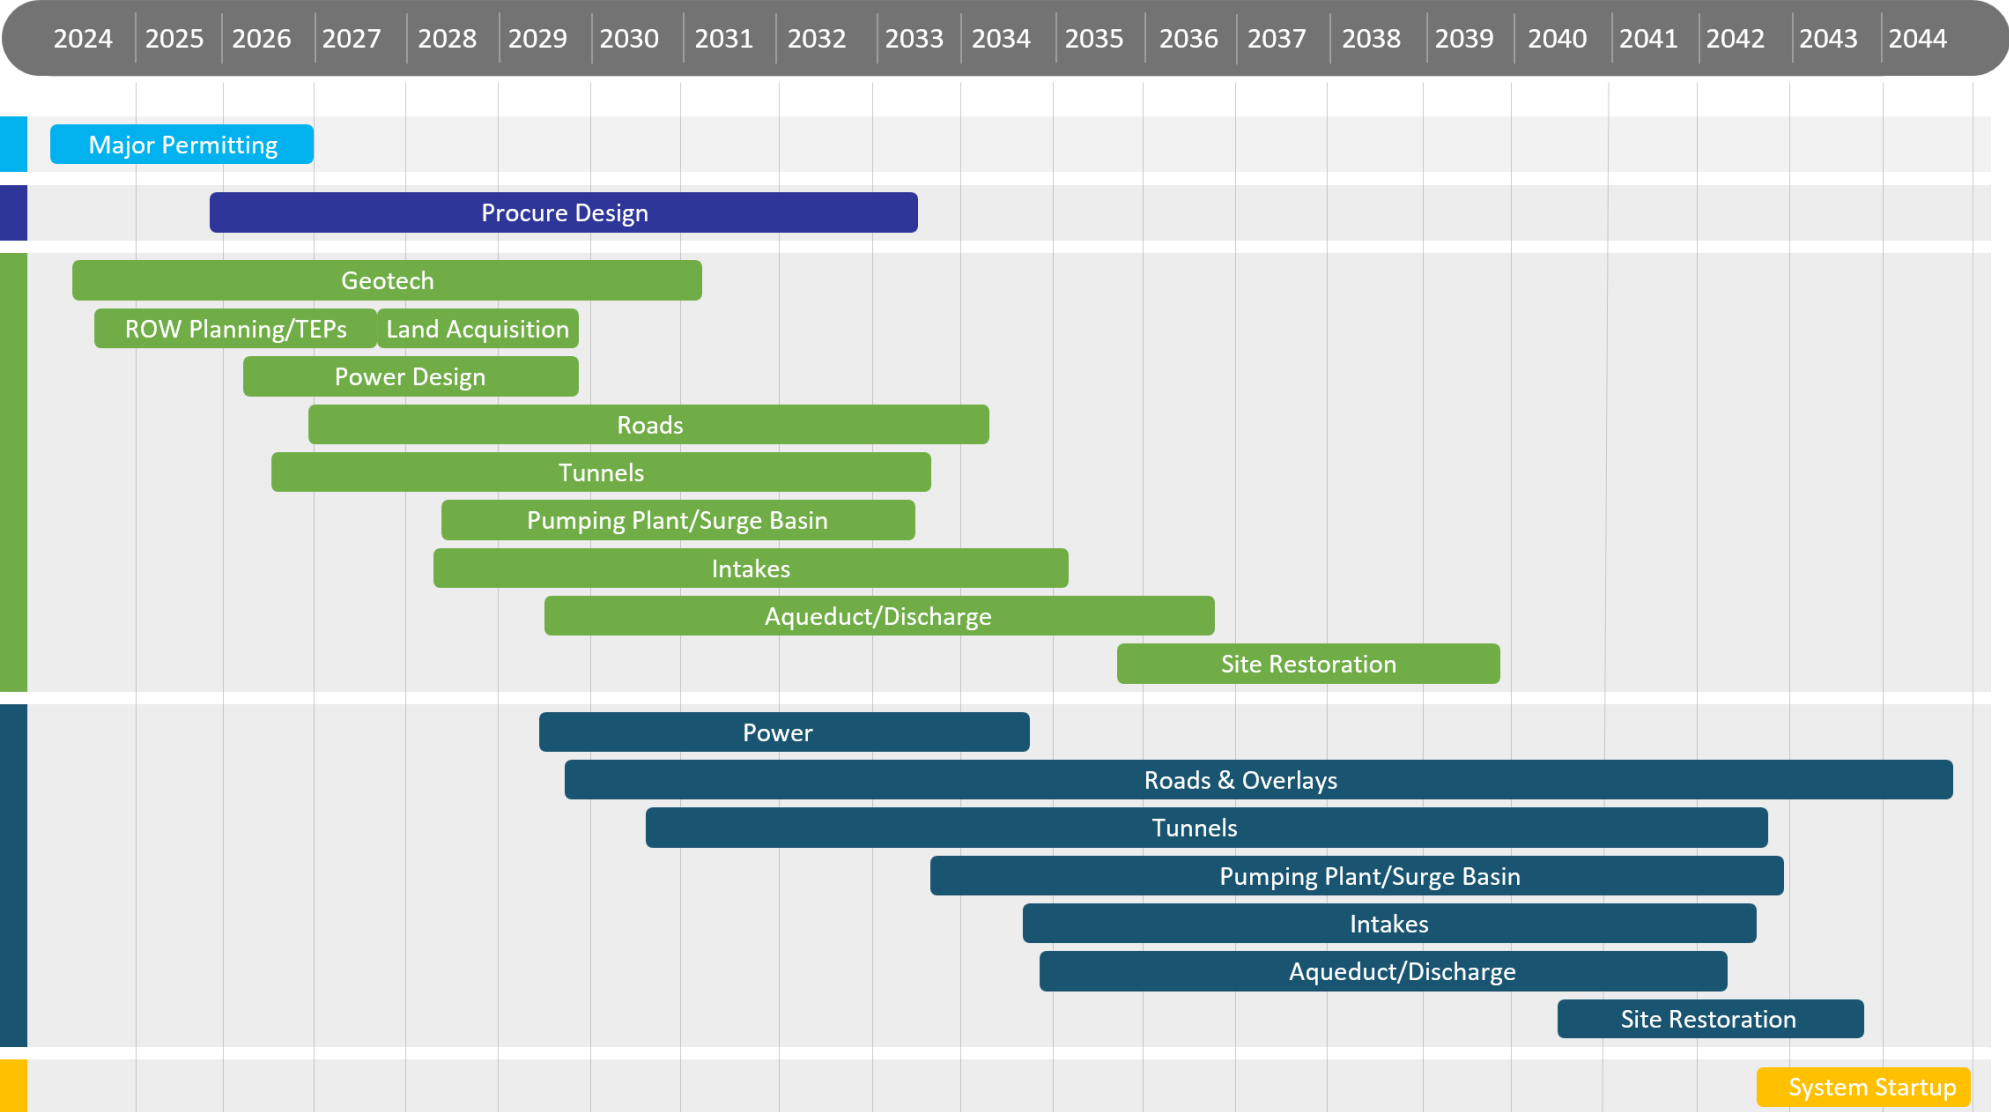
2024 2025 2026 2027 2028 2029 2030 2031 2032 2033 2034 2035 2036 2037 2038 2039 2040 2041 2042 2043 2044

Major Permitting

Procure Design

Geotech
ROW Planning/TEPs
Land Acquisition
Power Design
Roads
Tunnels
Pumping Plant/Surge Basin
Intakes
Aqueduct/Discharge
Site Restoration

Power
Roads & Overlays
Tunnels
Pumping Plant/Surge Basin
Intakes
Aqueduct/Discharge
Site Restoration

System Startup